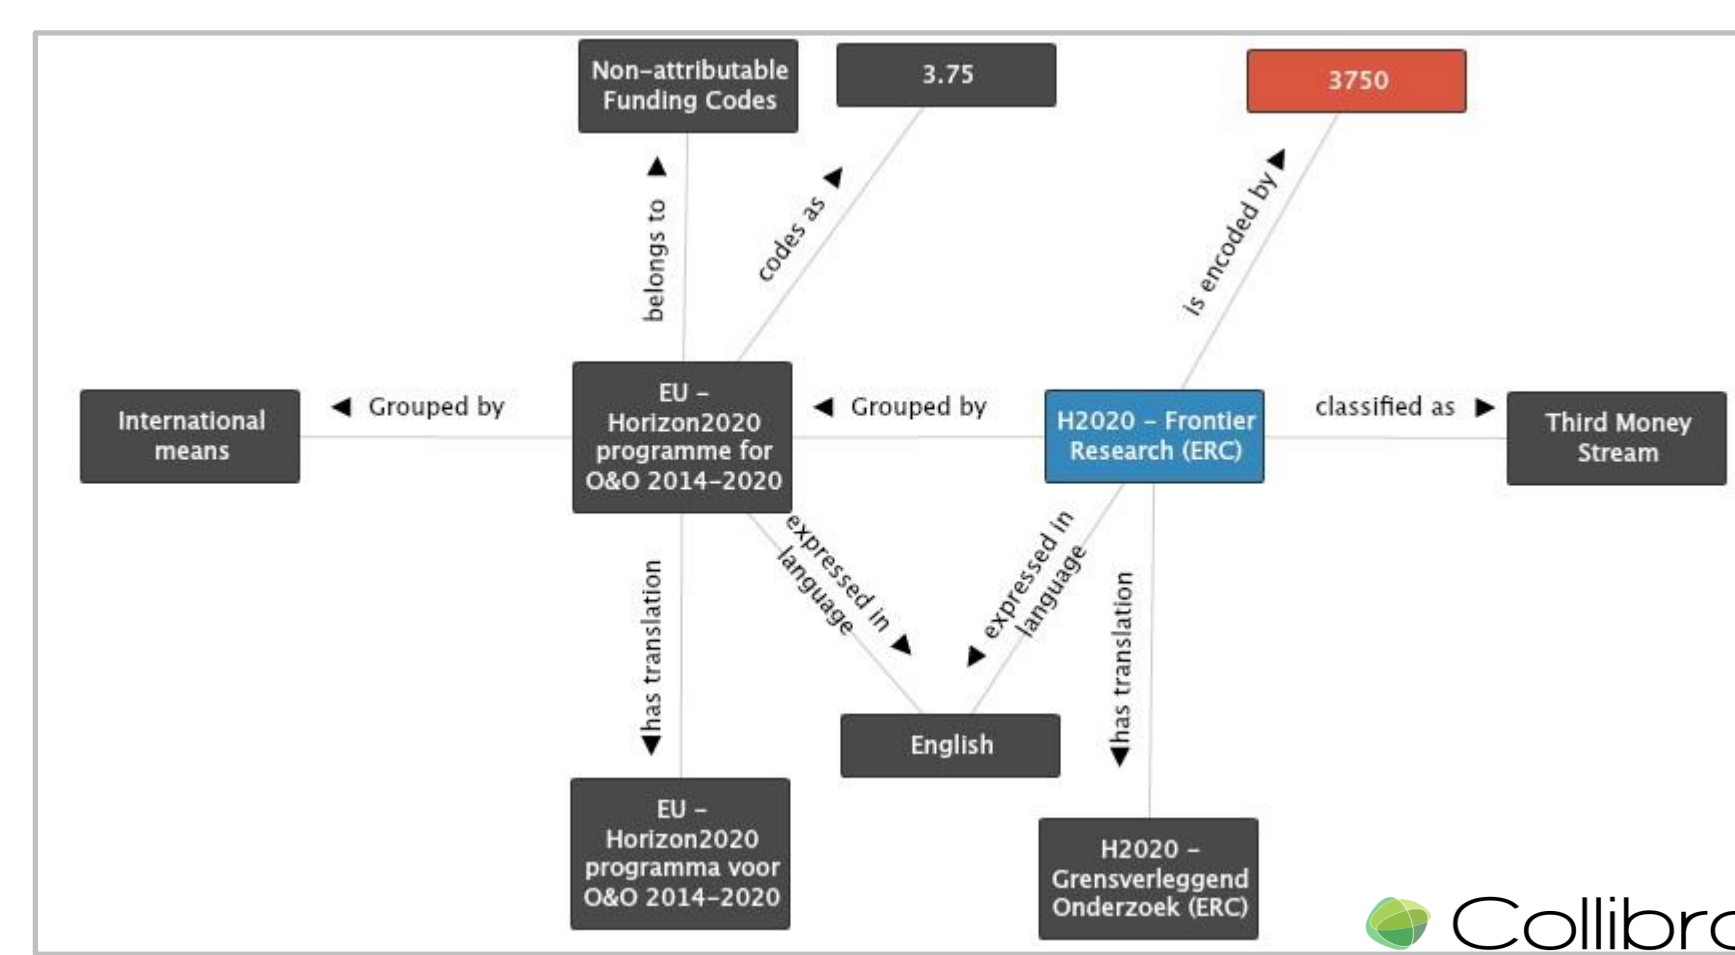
Non-attributable Funding Codes

3.75

3750

belongs to

codes as

is encoded by

International means

Grouped by

EU - Horizon2020 programme for O&O 2014-2020

Grouped by

H2020 - Frontier Research (ERC)

classified as

Third Money Stream

expressed in language

expressed in language

has translation

has translation

English

EU - Horizon2020 programma voor O&O 2014-2020

H2020 - Grensverleggend Onderzoek (ERC)

Collibr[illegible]